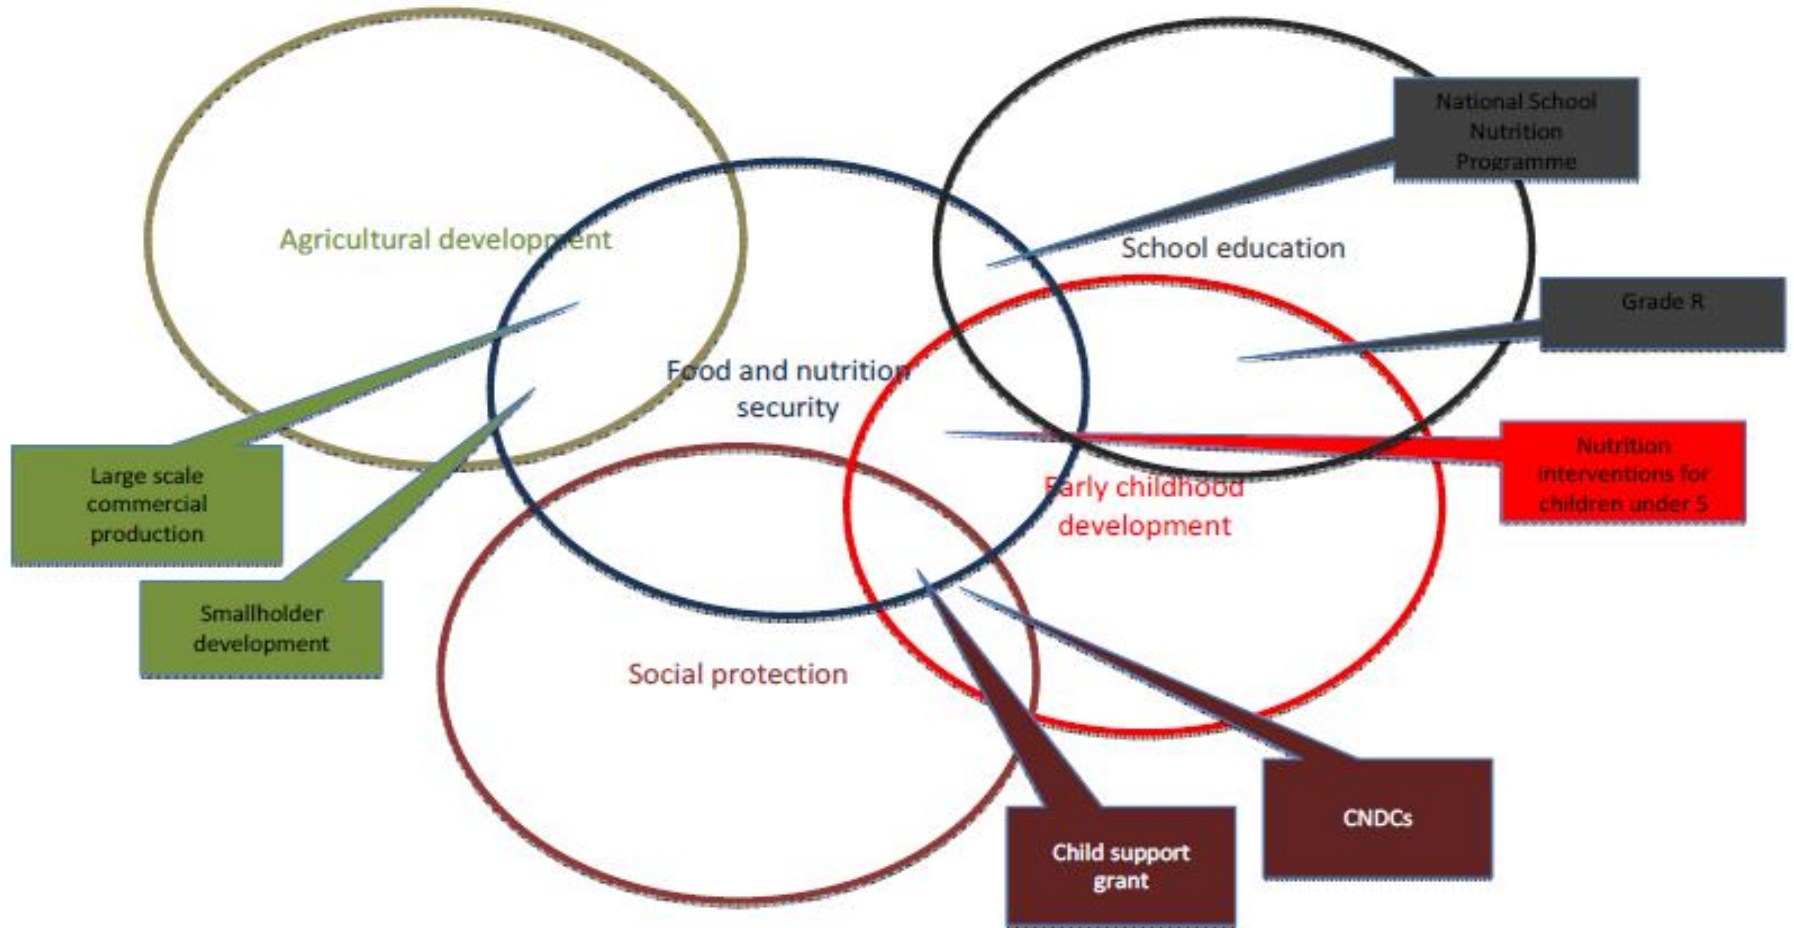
Agricultural development

National School Nutrition Programme

School education

Grade R

Food and nutrition security

Nutrition interventions for children under 5

Early childhood development

Large scale commercial production

Smallholder development

Social protection

Child support grant

CNDCs